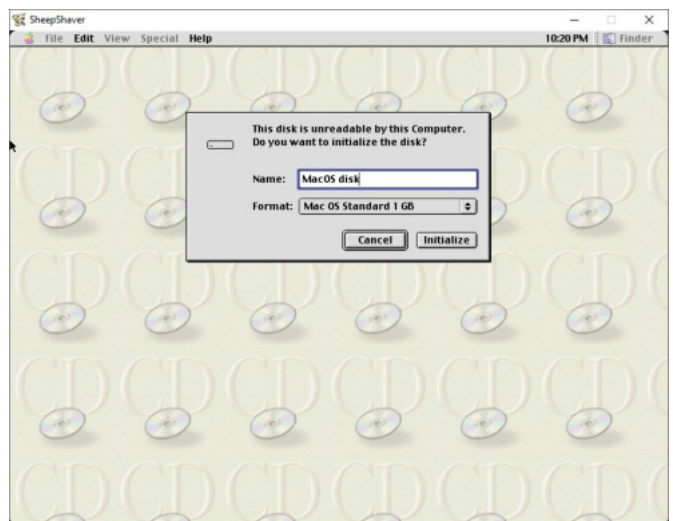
SheepShaver

File Edit View Special Help 10:20 PM Finder

This disk is unreadable by this Computer.
Do you want to initialize the disk?

Name: MacOS disk

Format: Mac OS Standard 1 GB

Cancel Initialize